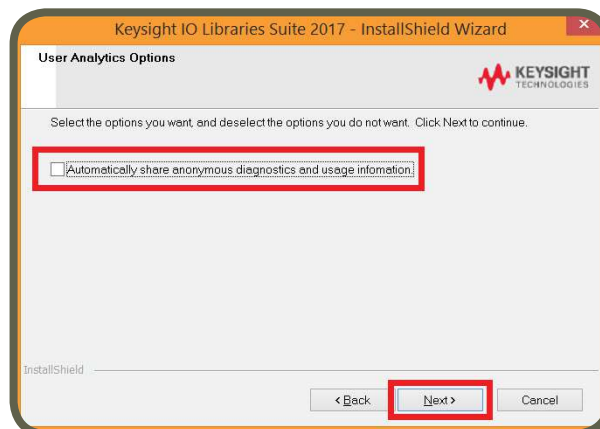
Keysight IO Libraries Suite 2017 - InstallShield Wizard

User Analytics Options

KEYSIGHT TECHNOLOGIES

Select the options you want, and deselect the options you do not want. Click Next to continue.

Automatically share anonymous diagnostics and usage infomation.

InstallShield

< Back

Next >

Cancel